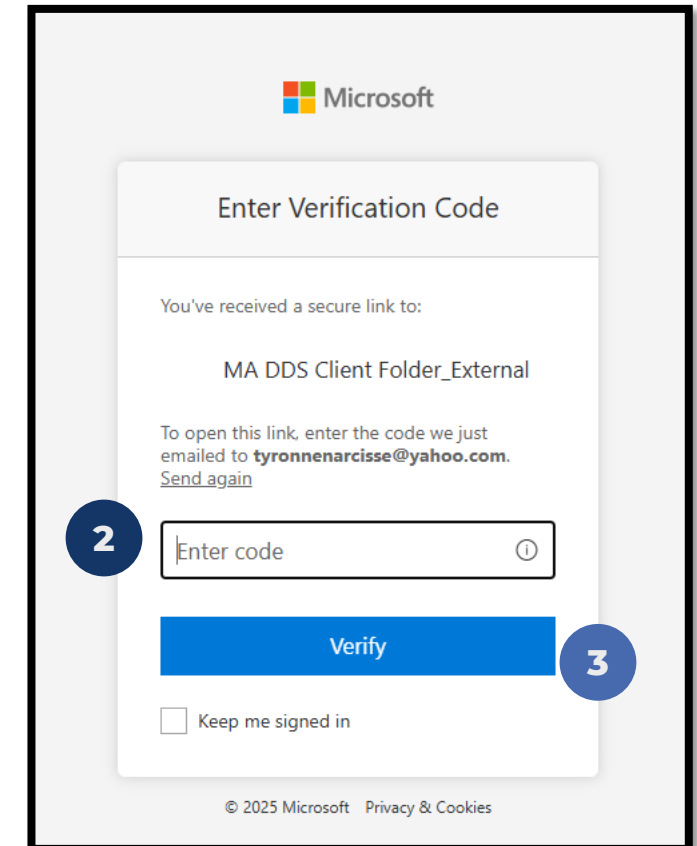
Microsoft

Enter Verification Code

You've received a secure link to:

MA DDS Client Folder_External

To open this link, enter the code we just emailed to **tyronnenarcisse@yahoo.com**.
Send again

2

Enter code

Verify

3

Keep me signed in

© 2025 Microsoft Privacy & Cookies